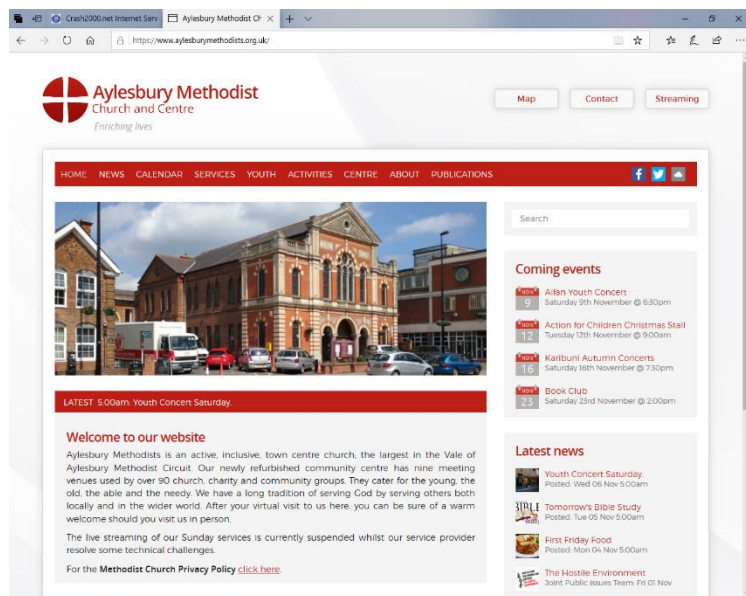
Crash2000.net Internet Serv
Aylesbury Methodist Ch
https://www.aylesburymethodists.org.uk/

Aylesbury Methodist
Church and Centre
Enriching lives

Map
Contact
Streaming

HOME NEWS CALENDAR SERVICES YOUTH ACTIVITIES CENTRE ABOUT PUBLICATIONS

Search

LATEST 5:00am: Youth Concert Saturday.

Welcome to our website

Aylesbury Methodists is an active, inclusive, town centre church, the largest in the Vale of Aylesbury Methodist Circuit. Our newly refurbished community centre has nine meeting venues used by over 90 church, charity and community groups. They cater for the young, the old, the able and the needy. We have a long tradition of serving God by serving others both locally and in the wider world. After your virtual visit to us here, you can be sure of a warm welcome should you visit us in person.

The live streaming of our Sunday services is currently suspended whilst our service provider resolve some technical challenges.

For the Methodist Church Privacy Policy click here.

Coming events

NOV 9 Allan Youth Concert
Saturday 9th November @ 6:30pm

NOV 12 Action for Children Christmas Stall
Tuesday 12th November @ 9:00am

NOV 16 Karibuni Autumn Concerts
Saturday 16th November @ 7:30pm

NOV 23 Book Club
Saturday 23rd November @ 2:00pm

Latest news

Youth Concert Saturday.
Posted: Wed 06 Nov 5:00am

Tomorrow's Bible Study
Posted: Tue 05 Nov 5:00am

First Friday Food
Posted: Mon 04 Nov 5:00am

The Hostile Environment
Joint Public Issues Team: Fri 01 Nov